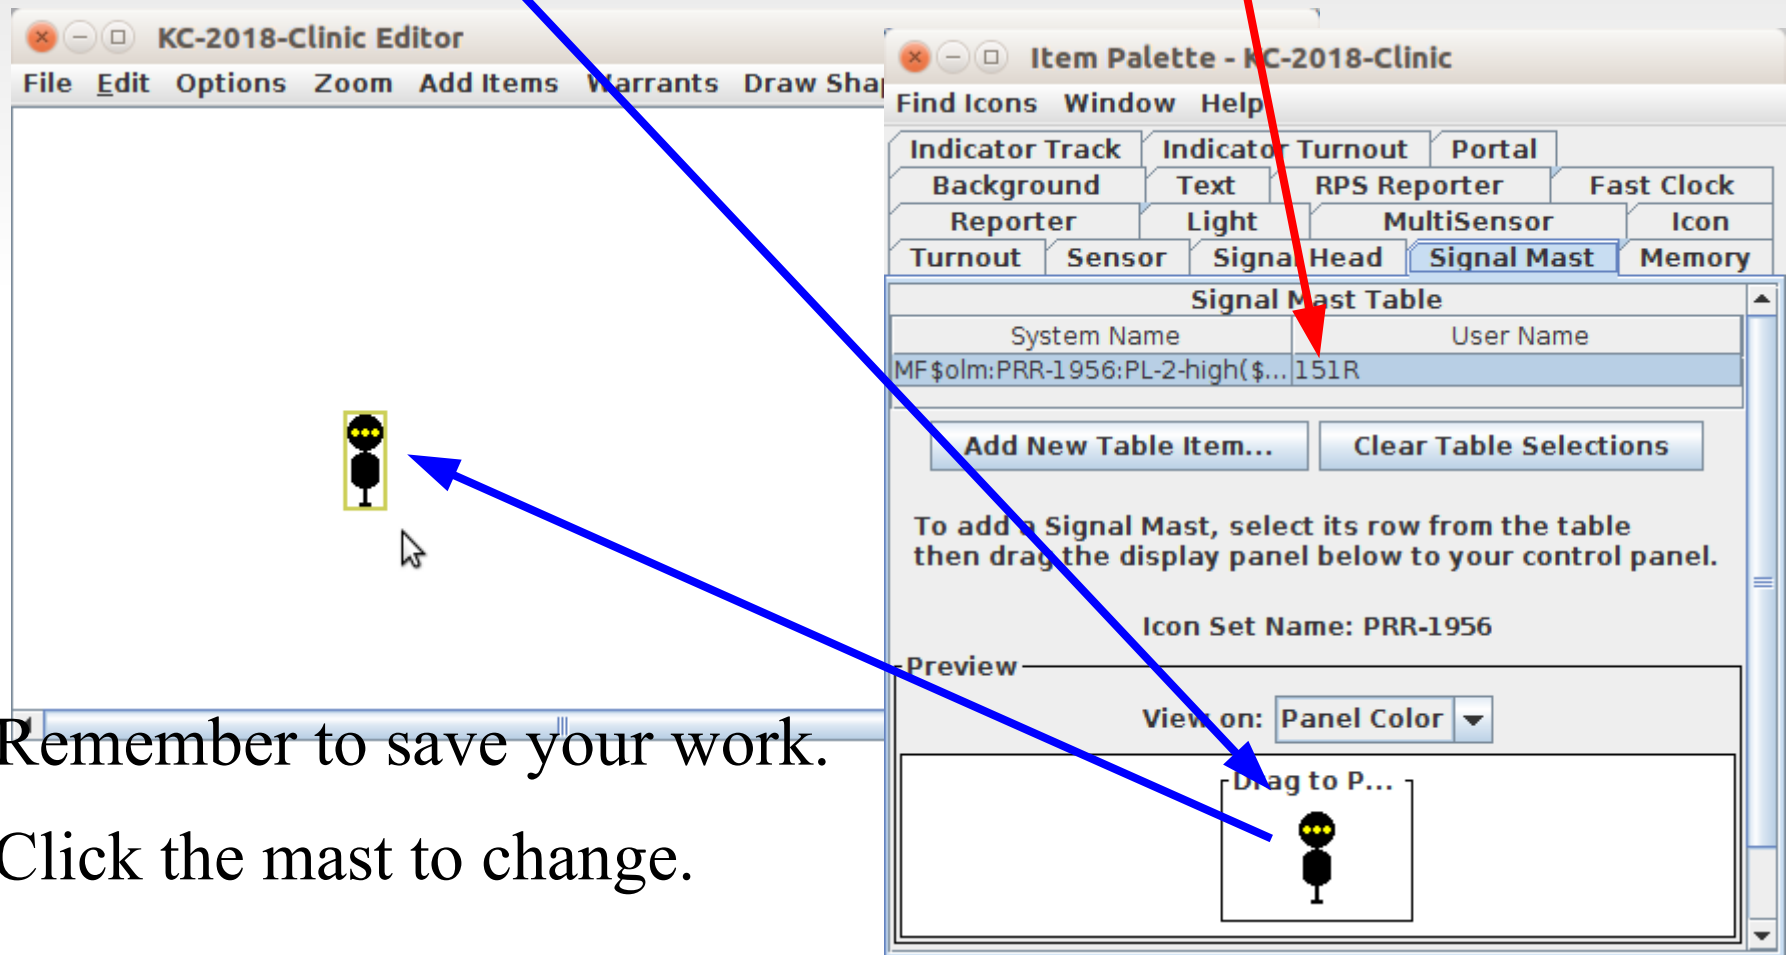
KC-2018-Clinic Editor

File Edit Options Zoom Add Items Warrants Draw Sha

Item Palette - KC-2018-Clinic

Find Icons Window Help

Indicator Track | Indicator Turnout | Portal
Background | Text | RPS Reporter | Fast Clock
Reporter | Light | MultiSensor | Icon
Turnout | Sensor | Signal Head | Signal Mast | Memory

Signal Mast Table

| System Name | User Name |
|---|---|
| MF$olm:PRR-1956:PL-2-high($... | 151R |

Add New Table Item...

Clear Table Selections

To add a Signal Mast, select its row from the table then drag the display panel below to your control panel.

Icon Set Name: PRR-1956

Preview

View on: Panel Color

Drag to P...

Remember to save your work.

Click the mast to change.